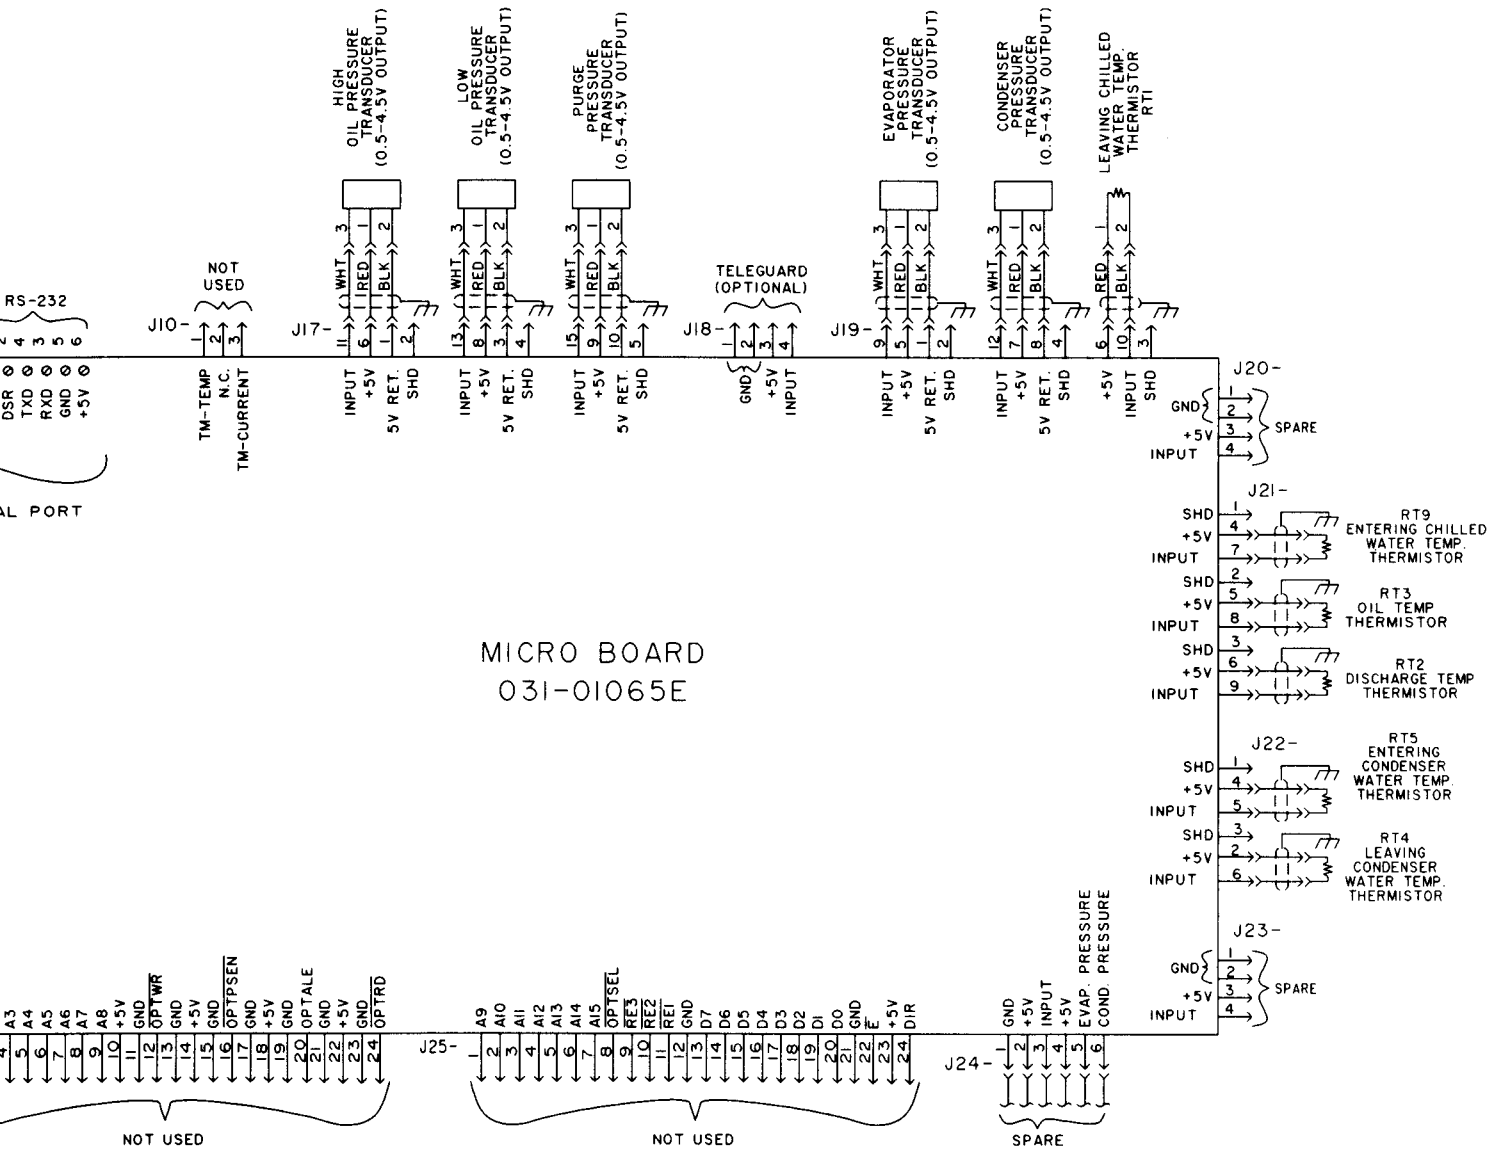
HIGH OIL PRESSURE TRANSDUCER (0.5-4.5V OUTPUT)

LOW OIL PRESSURE TRANSDUCER (0.5-4.5V OUTPUT)

PURGE PRESSURE TRANSDUCER (0.5-4.5V OUTPUT)

EVAPORATOR PRESSURE TRANSDUCER (0.5-4.5V OUTPUT)

CONDENSER PRESSURE TRANSDUCER (0.5-4.5V OUTPUT)

LEAVING CHILLED WATER TEMP. THERMISTOR RT1

RS-232
2 4 3 5 6
DSR TXD RXD GND +5V

NOT USED
J10- 1 2 3
TM-TEMP N.C. TM-CURRENT

AL PORT

J17- WHT 3 RED 1 BLK 2
11 6 1 2
INPUT +5V 5V RET. SHD

WHT 3 RED 1 BLK 2
13 8 3 4
INPUT +5V 5V RET. SHD

WHT 3 RED 1 BLK 2
15 9 10 5
INPUT +5V 5V RET. SHD

TELEGUARD (OPTIONAL)
J18- 1 2 3 4
GND +5V INPUT

J19- WHT 3 RED 1 BLK 2
9 5 1 2
INPUT +5V 5V RET. SHD

WHT 3 RED 1 BLK 2
12 7 8 3
INPUT +5V 5V RET. SHD

RED 1 BLK 2
6 10 3
+5V INPUT SHD

J20-
GND 1 2
+5V 3
INPUT 4
SPARE

J21-
SHD 1
+5V 4
INPUT 7
RT9 ENTERING CHILLED WATER TEMP. THERMISTOR
SHD 2
+5V 5
INPUT 8
RT3 OIL TEMP THERMISTOR
SHD 3
+5V 6
INPUT 9
RT2 DISCHARGE TEMP THERMISTOR

J22-
SHD 1
+5V 4
INPUT 5
RT5 ENTERING CONDENSER WATER TEMP. THERMISTOR
SHD 3
+5V 2
INPUT 6
RT4 LEAVING CONDENSER WATER TEMP. THERMISTOR

MICRO BOARD
031-01065E

J23-
GND 1 2
+5V 3
INPUT 4
SPARE

A3 A4 A5 A6 A7 A8 +5V GND OPTWR GND GND +5V GND OPTPSEN GND +5V GND OPTALE GND +5V GND OPTRD
4 5 6 7 8 9 10 11 12 13 14 15 16 17 18 19 20 21 22 23 24
NOT USED

J25- A9 A10 A11 A12 A13 A14 A15 OPTSEL RE3 RE2 RE1 GND D7 D6 D5 D4 D3 D2 D1 D0 GND E +5V DIR
1 2 3 4 5 6 7 8 9 10 11 12 13 14 15 16 17 18 19 20 21 22 23 24
NOT USED

J24- GND +5V INPUT +5V EVAP. PRESSURE COND. PRESSURE
1 2 3 4 5 6
SPARE